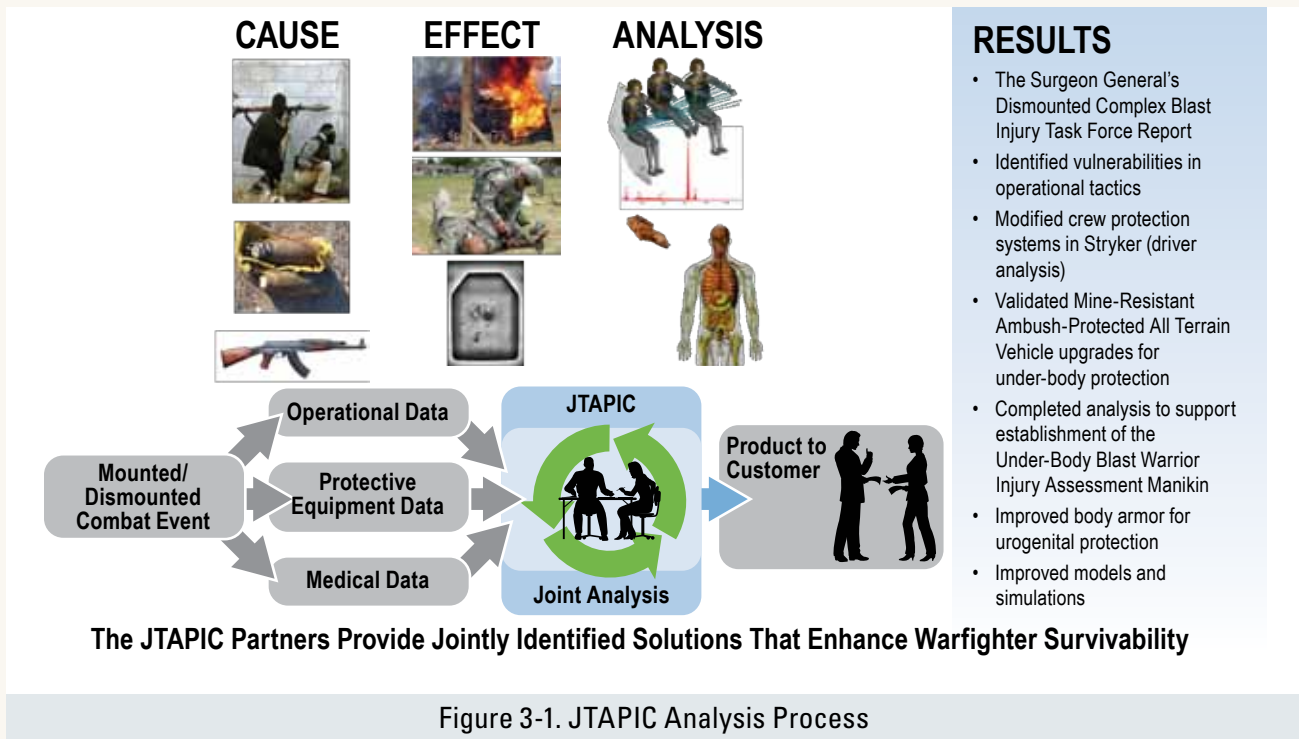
CAUSE

EFFECT

ANALYSIS

Mounted/ Dismounted Combat Event

Operational Data

Protective Equipment Data

Medical Data

JTAPIC

Joint Analysis

Product to Customer

RESULTS

- The Surgeon General's Dismounted Complex Blast Injury Task Force Report
- Identified vulnerabilities in operational tactics
- Modified crew protection systems in Stryker (driver analysis)
- Validated Mine-Resistant Ambush-Protected All Terrain Vehicle upgrades for under-body protection
- Completed analysis to support establishment of the Under-Body Blast Warrior Injury Assessment Manikin
- Improved body armor for urogenital protection
- Improved models and simulations

The JTAPIC Partners Provide Jointly Identified Solutions That Enhance Warfighter Survivability

Figure 3-1. JTAPIC Analysis Process